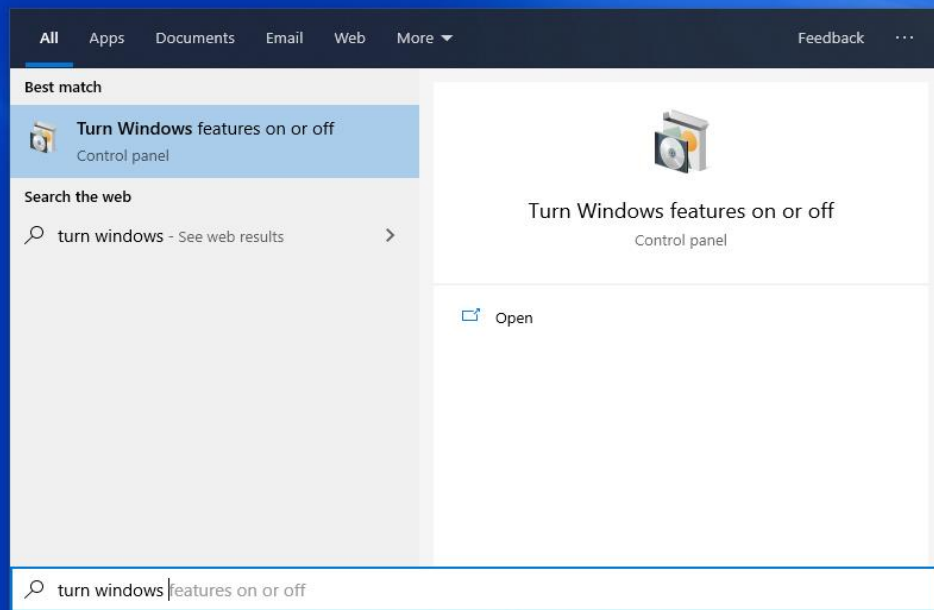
All Apps Documents Email Web More ▾ Feedback ···

Best match

Turn Windows features on or off
Control panel

Search the web

turn windows - See web results >

Turn Windows features on or off
Control panel

Open

turn windows features on or off